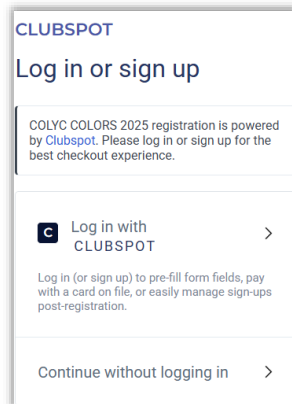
CLUBSPOT

Log in or sign up

COLYC COLORS 2025 registration is powered by Clubspot. Please log in or sign up for the best checkout experience.

C Log in with CLUBSPOT >

Log in (or sign up) to pre-fill form fields, pay with a card on file, or easily manage sign-ups post-registration.

Continue without logging in >